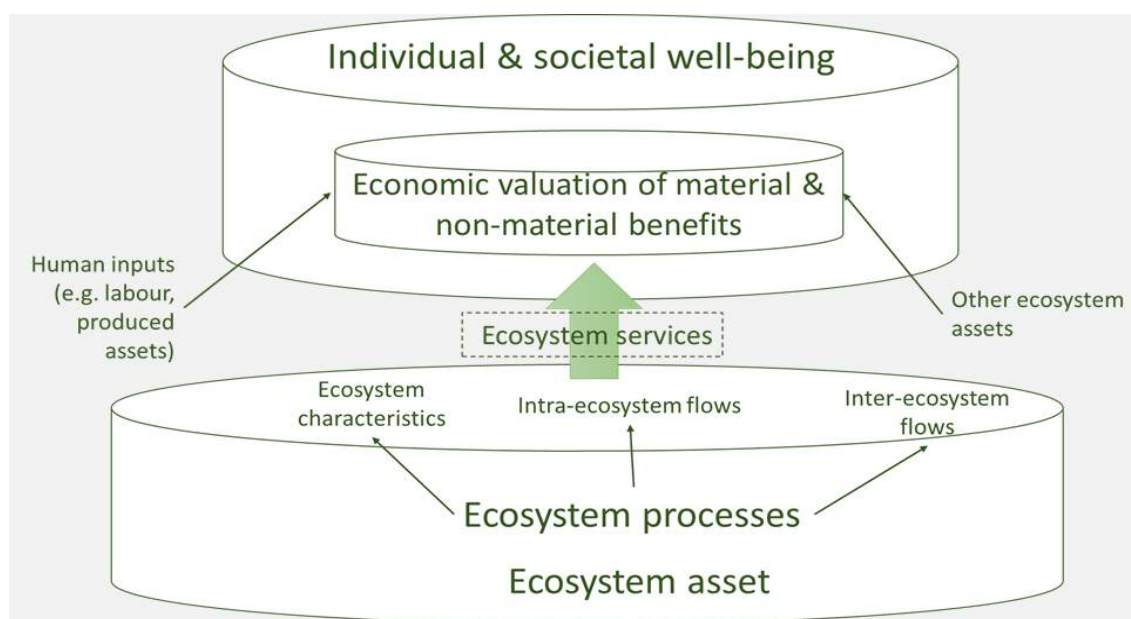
Individual & societal well-being

Economic valuation of material & non-material benefits

Human inputs (e.g. labour, produced assets)

Other ecosystem assets

Ecosystem services

Ecosystem characteristics

Intra-ecosystem flows

Inter-ecosystem flows

Ecosystem processes

Ecosystem asset